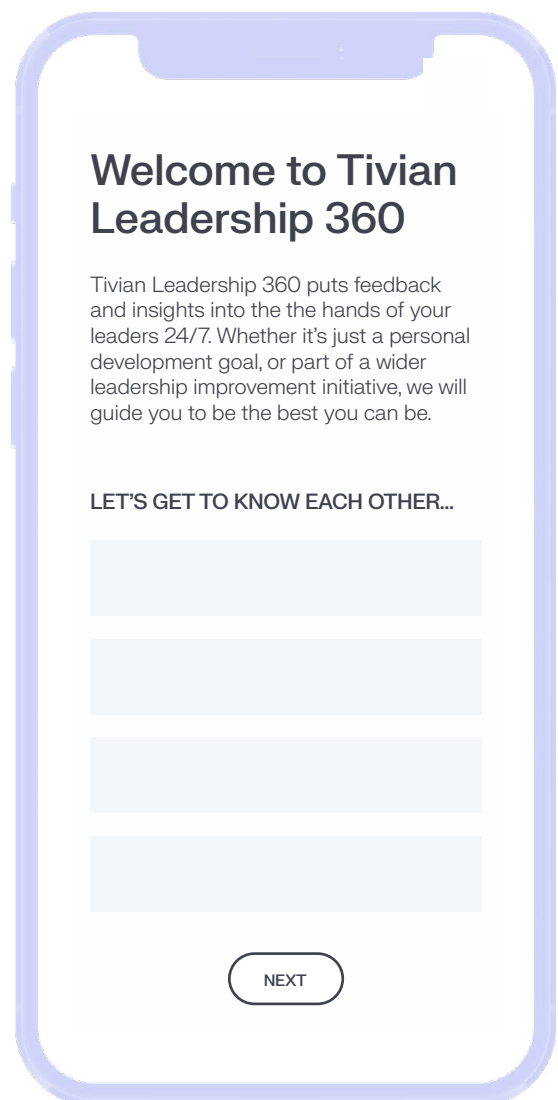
Welcome to Tivian Leadership 360

Tivian Leadership 360 puts feedback and insights into the the hands of your leaders 24/7. Whether it's just a personal development goal, or part of a wider leadership improvement initiative, we will guide you to be the best you can be.

LET'S GET TO KNOW EACH OTHER...

NEXT